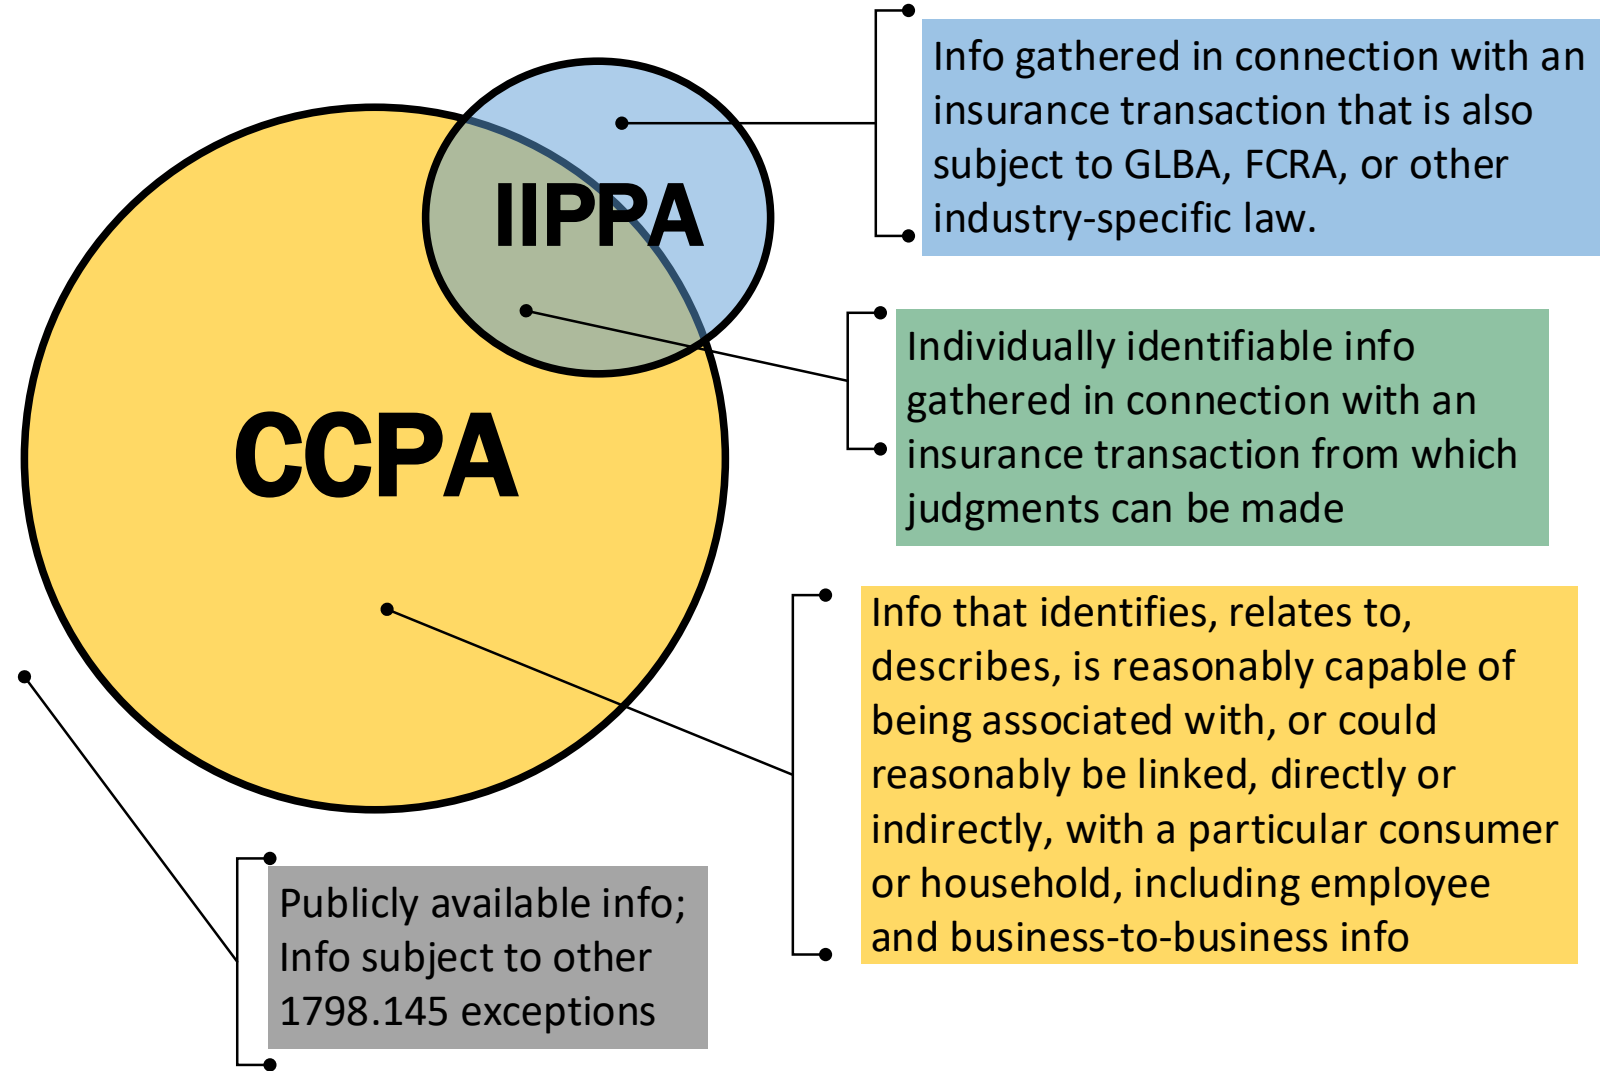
IIPPA

CCPA

Info gathered in connection with an insurance transaction that is also subject to GLBA, FCRA, or other industry-specific law.

Individually identifiable info gathered in connection with an insurance transaction from which judgments can be made

Info that identifies, relates to, describes, is reasonably capable of being associated with, or could reasonably be linked, directly or indirectly, with a particular consumer or household, including employee and business-to-business info

Publicly available info; Info subject to other 1798.145 exceptions